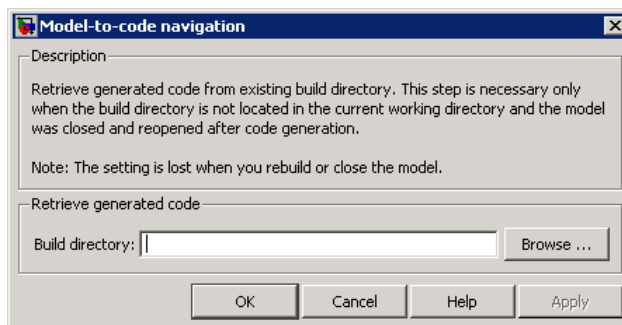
Model-to-code navigation

Description

Retrieve generated code from existing build directory. This step is necessary only when the build directory is not located in the current working directory and the model was closed and reopened after code generation.

Note: The setting is lost when you rebuild or close the model.

Retrieve generated code

Build directory:

Browse ...

OK

Cancel

Help

Apply